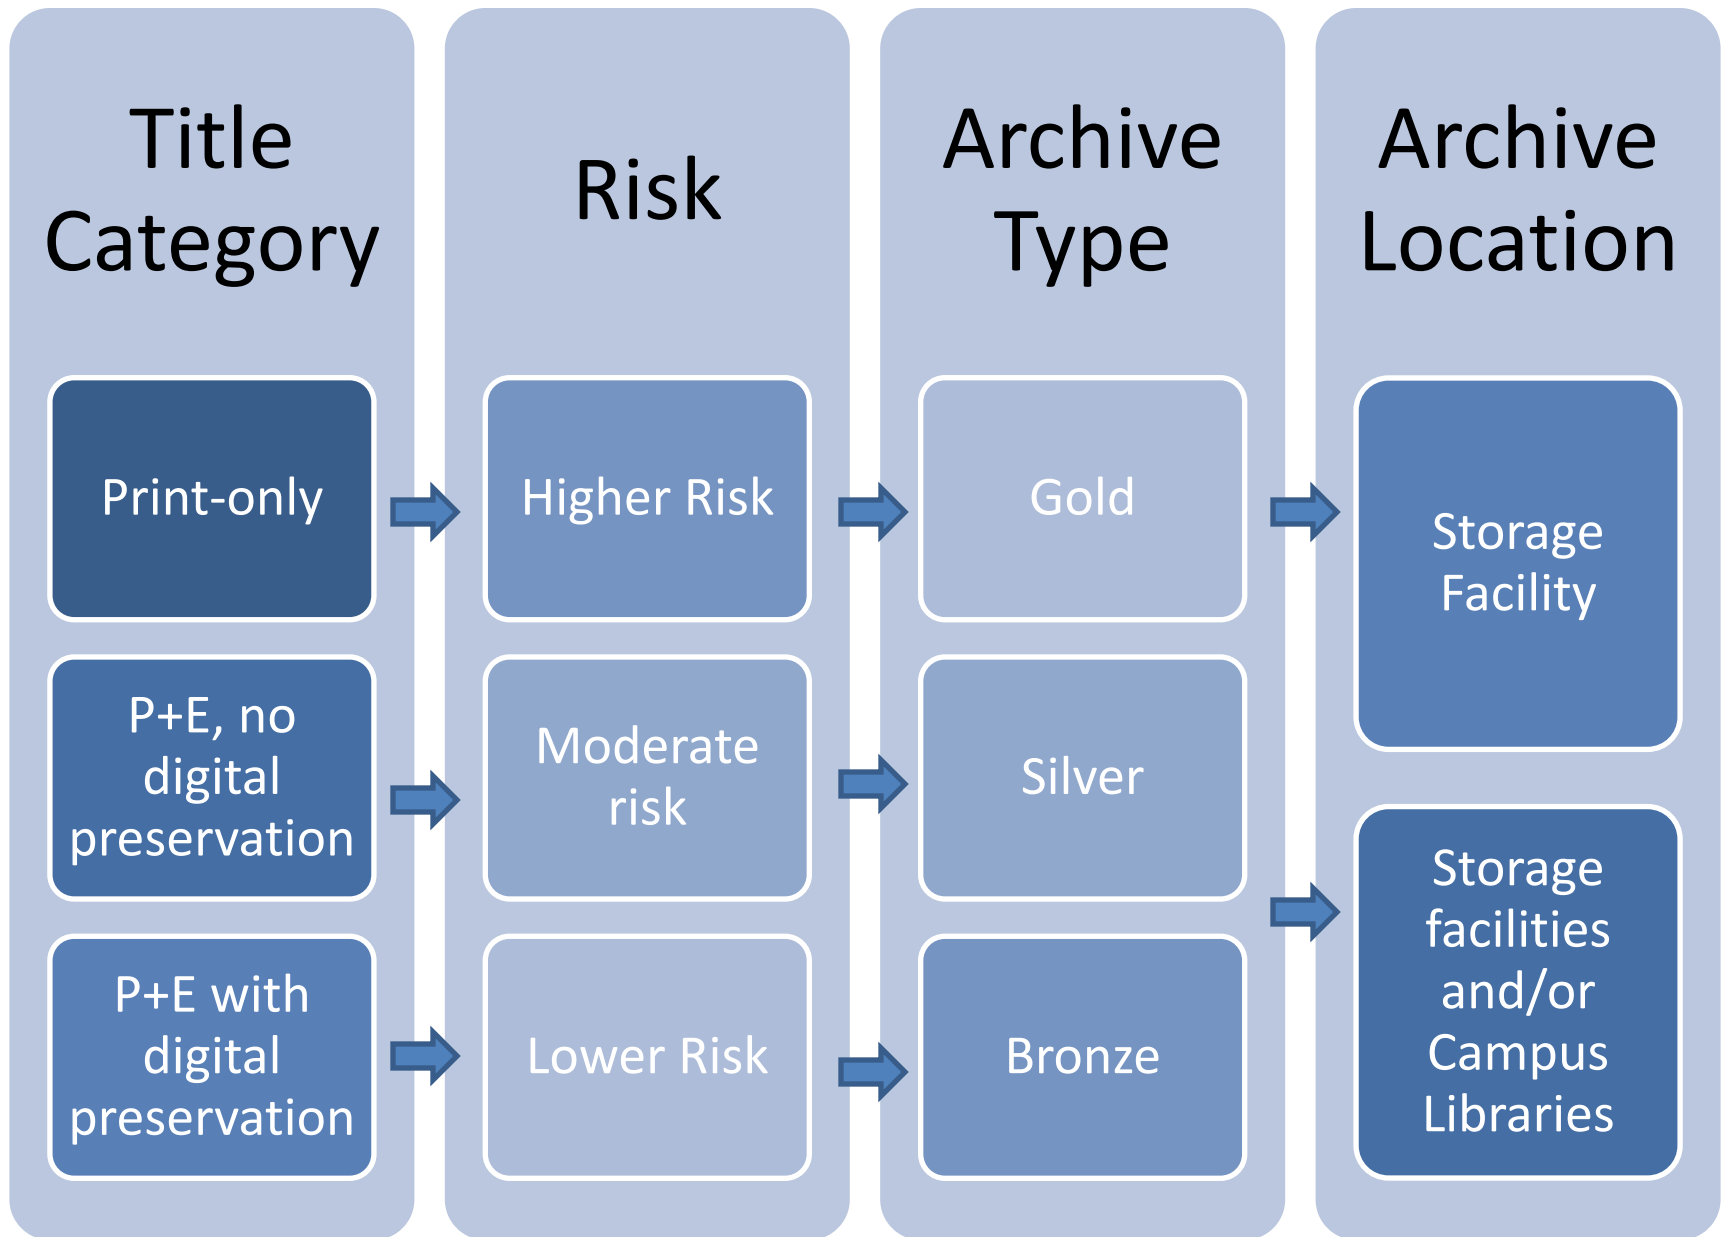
Title Category

Print-only

P+E, no digital preservation

P+E with digital preservation

Risk

Higher Risk

Moderate risk

Lower Risk

Archive Type

Gold

Silver

Bronze

Archive Location

Storage Facility

Storage facilities and/or Campus Libraries